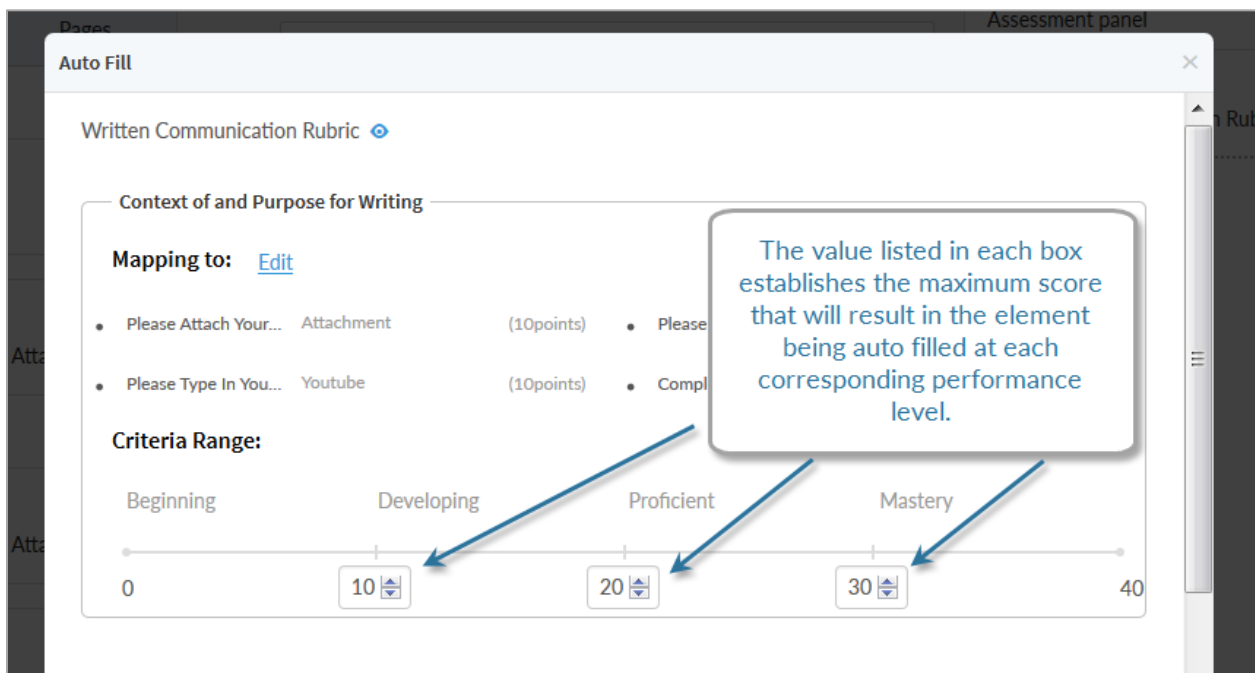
Pages

Assessment panel

Auto Fill

×

Written Communication Rubric

Context of and Purpose for Writing

Mapping to: Edit

- Please Attach Your... Attachment (10points)
- Please
- Please Type In You... Youtube (10points)
- Compl

The value listed in each box establishes the maximum score that will result in the element being auto filled at each corresponding performance level.

Criteria Range:

Beginning Developing Proficient Mastery

0 10 20 30 40

n Rub

Atta

Atta